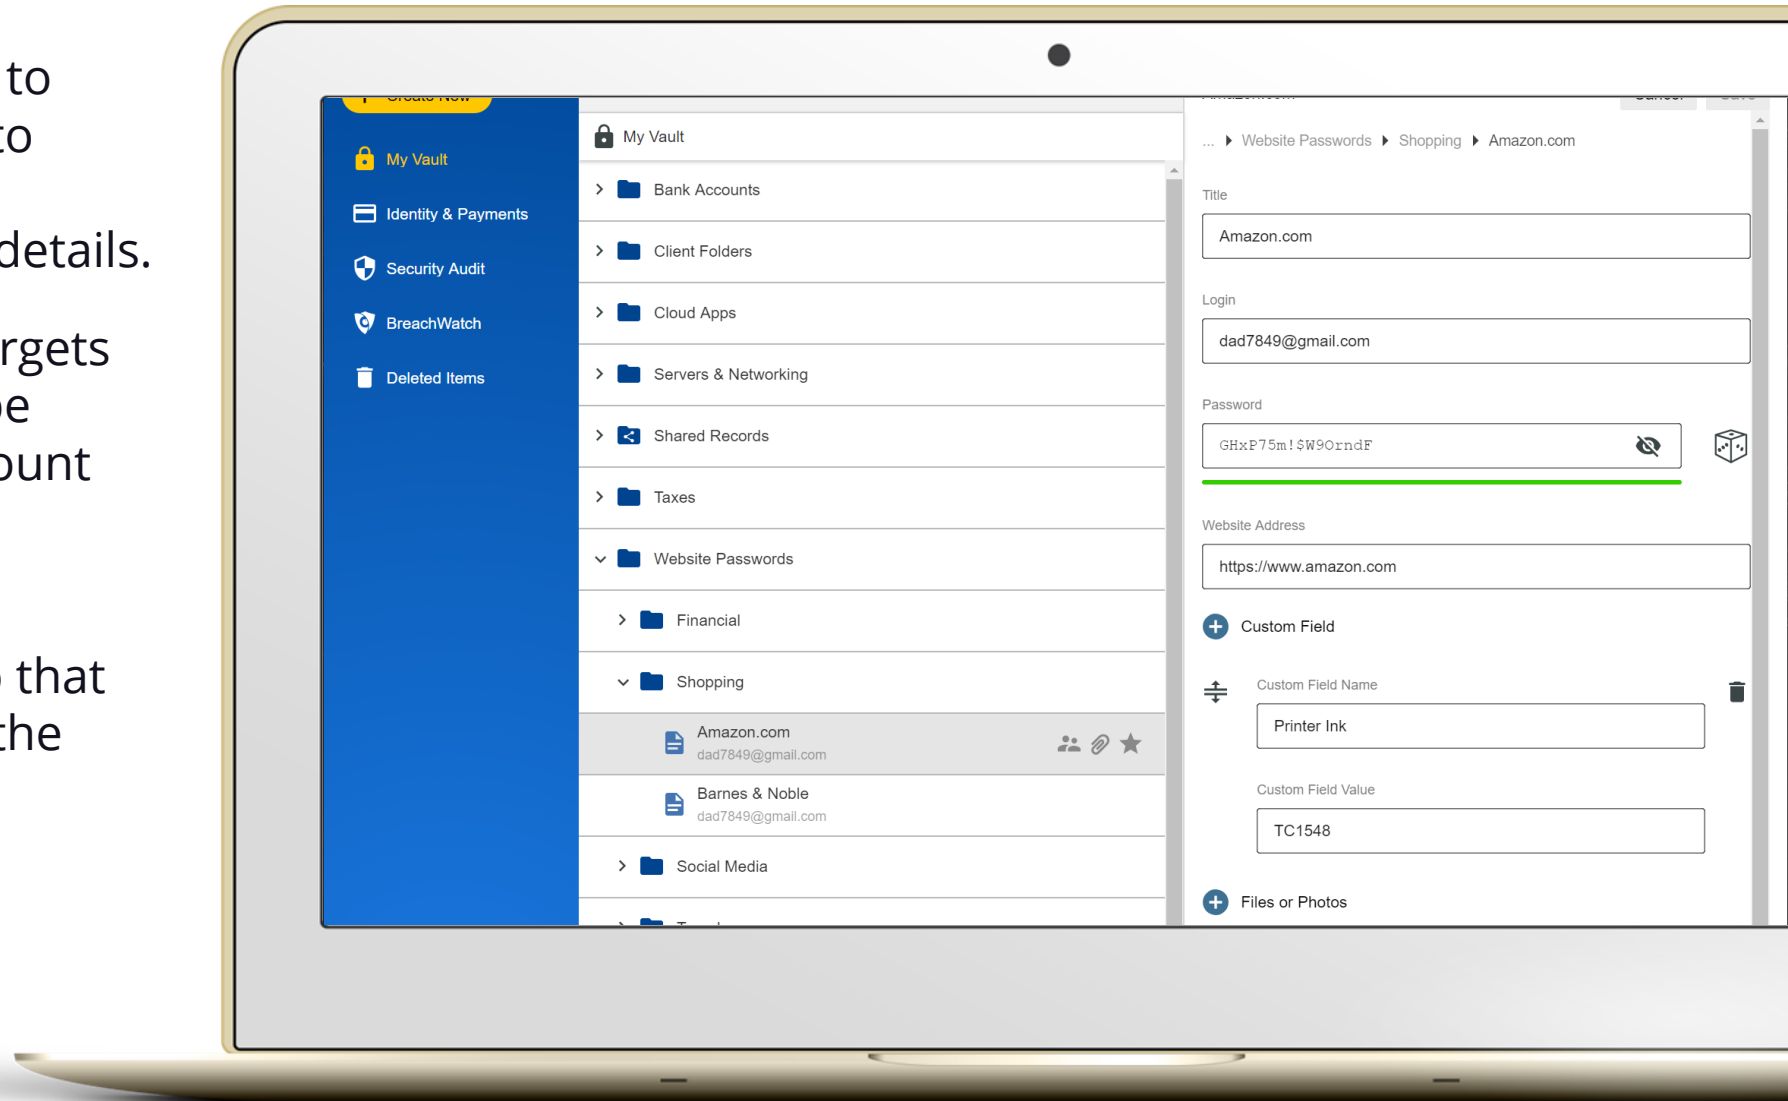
to
o

details.

rgets
e
ount

that
he

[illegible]

My Vault
Identity & Payments
Security Audit
BreachWatch
Deleted Items

My Vault
Bank Accounts
Client Folders
Cloud Apps
Servers & Networking
Shared Records
Taxes
Website Passwords
Financial
Shopping
Amazon.com
dad7849@gmail.com
Barnes & Noble
dad7849@gmail.com
Social Media

... Website Passwords Shopping Amazon.com

Title
Amazon.com

Login
dad7849@gmail.com

Password
GHxP75m!$W9OrndF

Website Address
https://www.amazon.com

Custom Field

Custom Field Name
Printer Ink

Custom Field Value
TC1548

Files or Photos